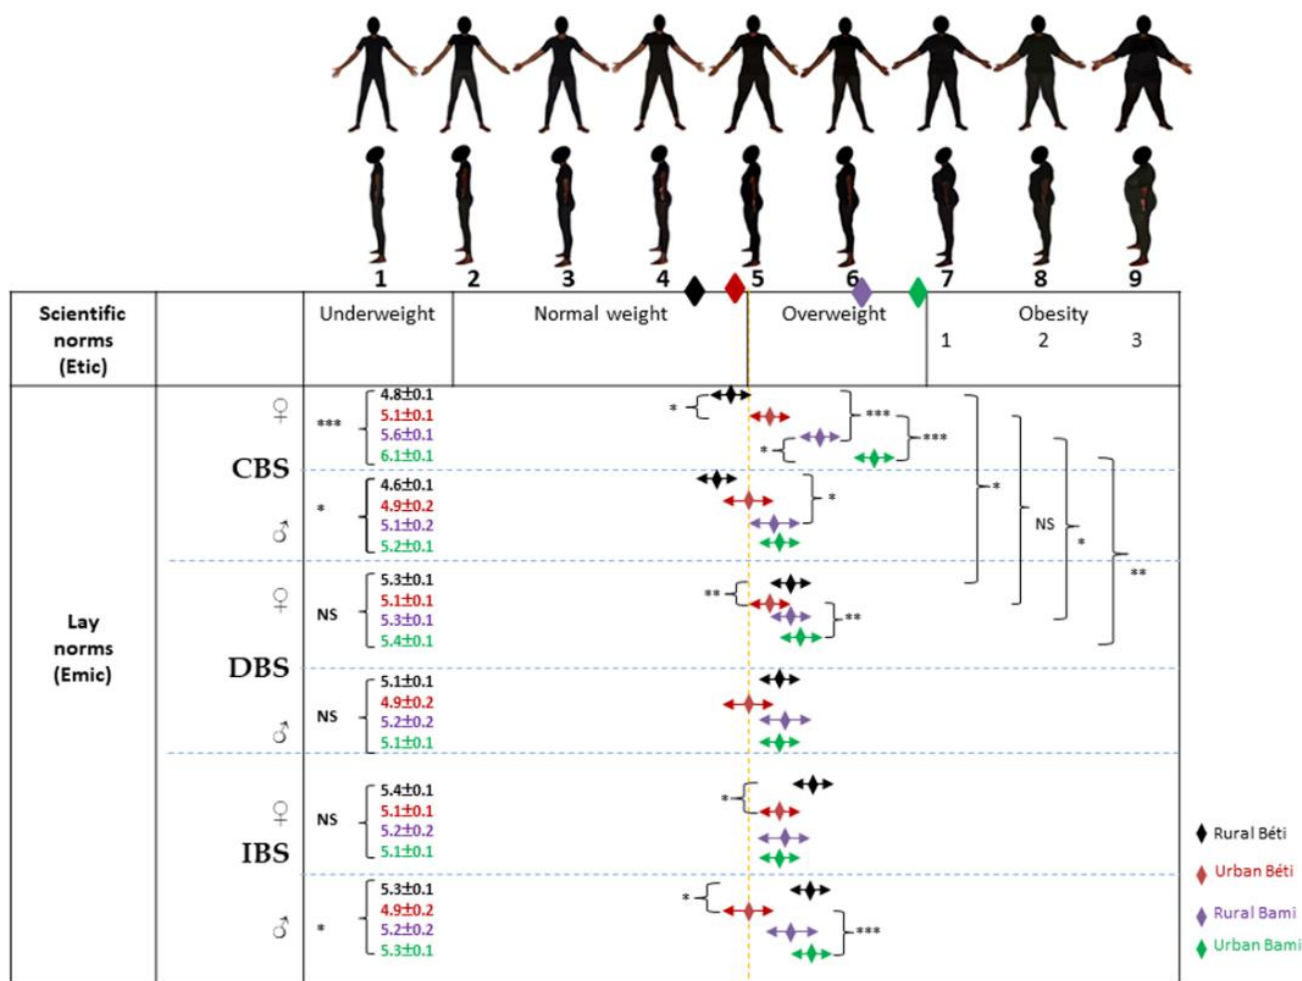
1 2 3 4 5 6 7 8 9

Scientific norms (Etic) | Underweight | Normal weight | Overweight | Obesity 1 2 3

Lay norms (Emic)

CBS
♀ *** 4.8±0.1 5.1±0.1 5.6±0.1 6.1±0.1
* *** ***
♂ * 4.6±0.1 4.9±0.2 5.1±0.2 5.2±0.1
*
* NS * **

DBS
♀ NS 5.3±0.1 5.1±0.1 5.3±0.1 5.4±0.1
** **
♂ NS 5.1±0.1 4.9±0.2 5.2±0.2 5.1±0.1

IBS
♀ NS 5.4±0.1 5.1±0.1 5.2±0.2 5.1±0.1
*
♂ * 5.3±0.1 4.9±0.2 5.2±0.2 5.3±0.1
* ***

Rural Béti
Urban Béti
Rural Bami
Urban Bami